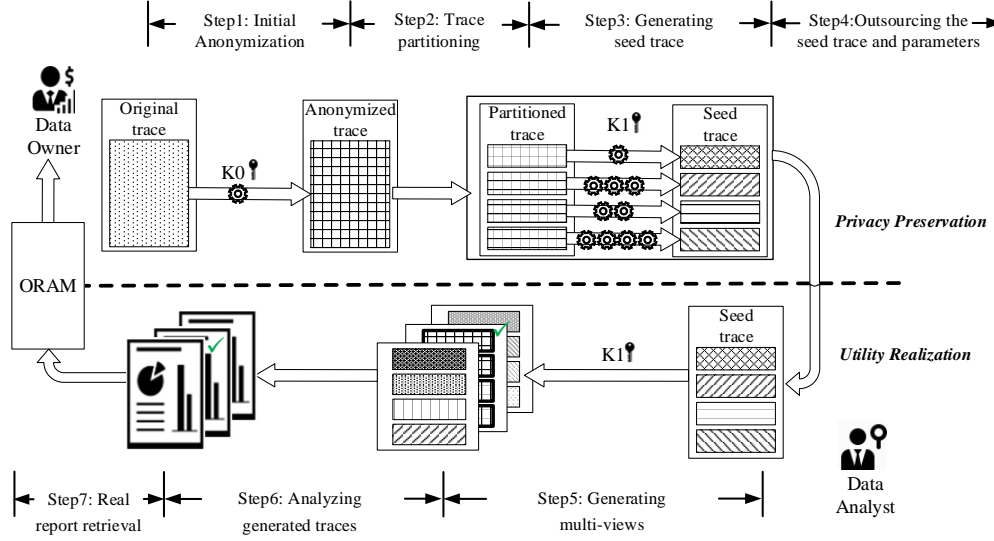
Step1: Initial Anonymization

Step2: Trace partitioning

Step3: Generating seed trace

Step4:Outsourcing the seed trace and parameters

Data Owner

Original trace

K0

Anonymized trace

Partitioned trace

K1

Seed trace

Privacy Preservation

ORAM

Seed trace

K1

Utility Realization

Data Analyst

Step7: Real report retrieval

Step6: Analyzing generated traces

Step5: Generating multi-views